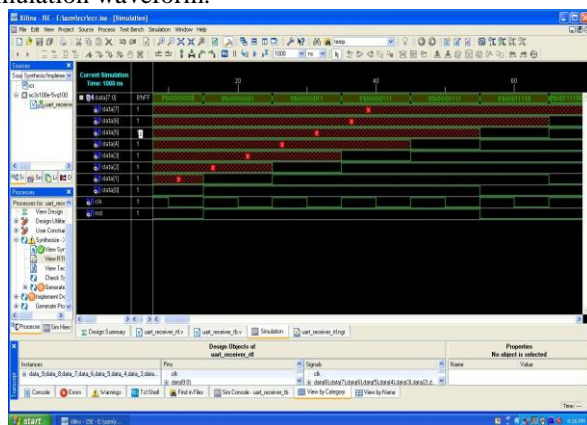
Simulation waveform.

Xilinx - ISE - E:\uart\rcv\rcv.ise - [Simulation]

File Edit View Project Source Process Test Bench Simulation Window Help

Sources

Soul Synthesis/Impleme

rcv

xc3s100e-5vq100

uart_receiver

Current Simulation Time: 1000 ns

20

40

60

data[7:0]

8'hFF

data[7]

1

data[6]

1

data[5]

1

data[4]

1

data[3]

1

data[2]

1

data[1]

1

data[0]

1

clk

1

rst

1

Processes

Processes for: uart_recv

View Design

Design Utilities

User Constraints

Synthesize - X

View Syn

View RTL

View Te

Check S

Generate

Implement De

Generate Pro

Processes

Sim Hier

Design Summary

uart_receiver_rtl.v

uart_receiver_tb.v

Simulation

uart_receiver_rtl.ngr

Design Objects of uart_receiver_rtl

Properties

No object is selected

Instances

Pins

Signals

Name

Value

data_0data_6data_7data_6data_5data_4data_3data...

clk

clk

data(0:0)

data(0:data(7),data(6),data(5),data(4),data(3),d...

Console

Errors

Warnings

Tcl Shell

Find in Files

Sim Console - uart_receiver_tb

View by Category

View by Name

start

Xilinx - ISE - E:\uart\r...